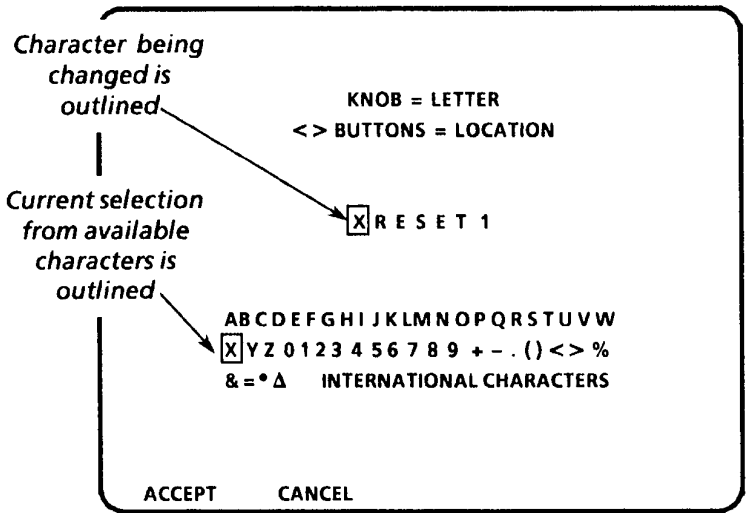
Character being changed is outlined

KNOB = LETTER
< > BUTTONS = LOCATION

X R E S E T 1

Current selection from available characters is outlined

A B C D E F G H I J K L M N O P Q R S T U V W
X Y Z 0 1 2 3 4 5 6 7 8 9 + – . ( ) < > %
& = • Δ INTERNATIONAL CHARACTERS

ACCEPT CANCEL